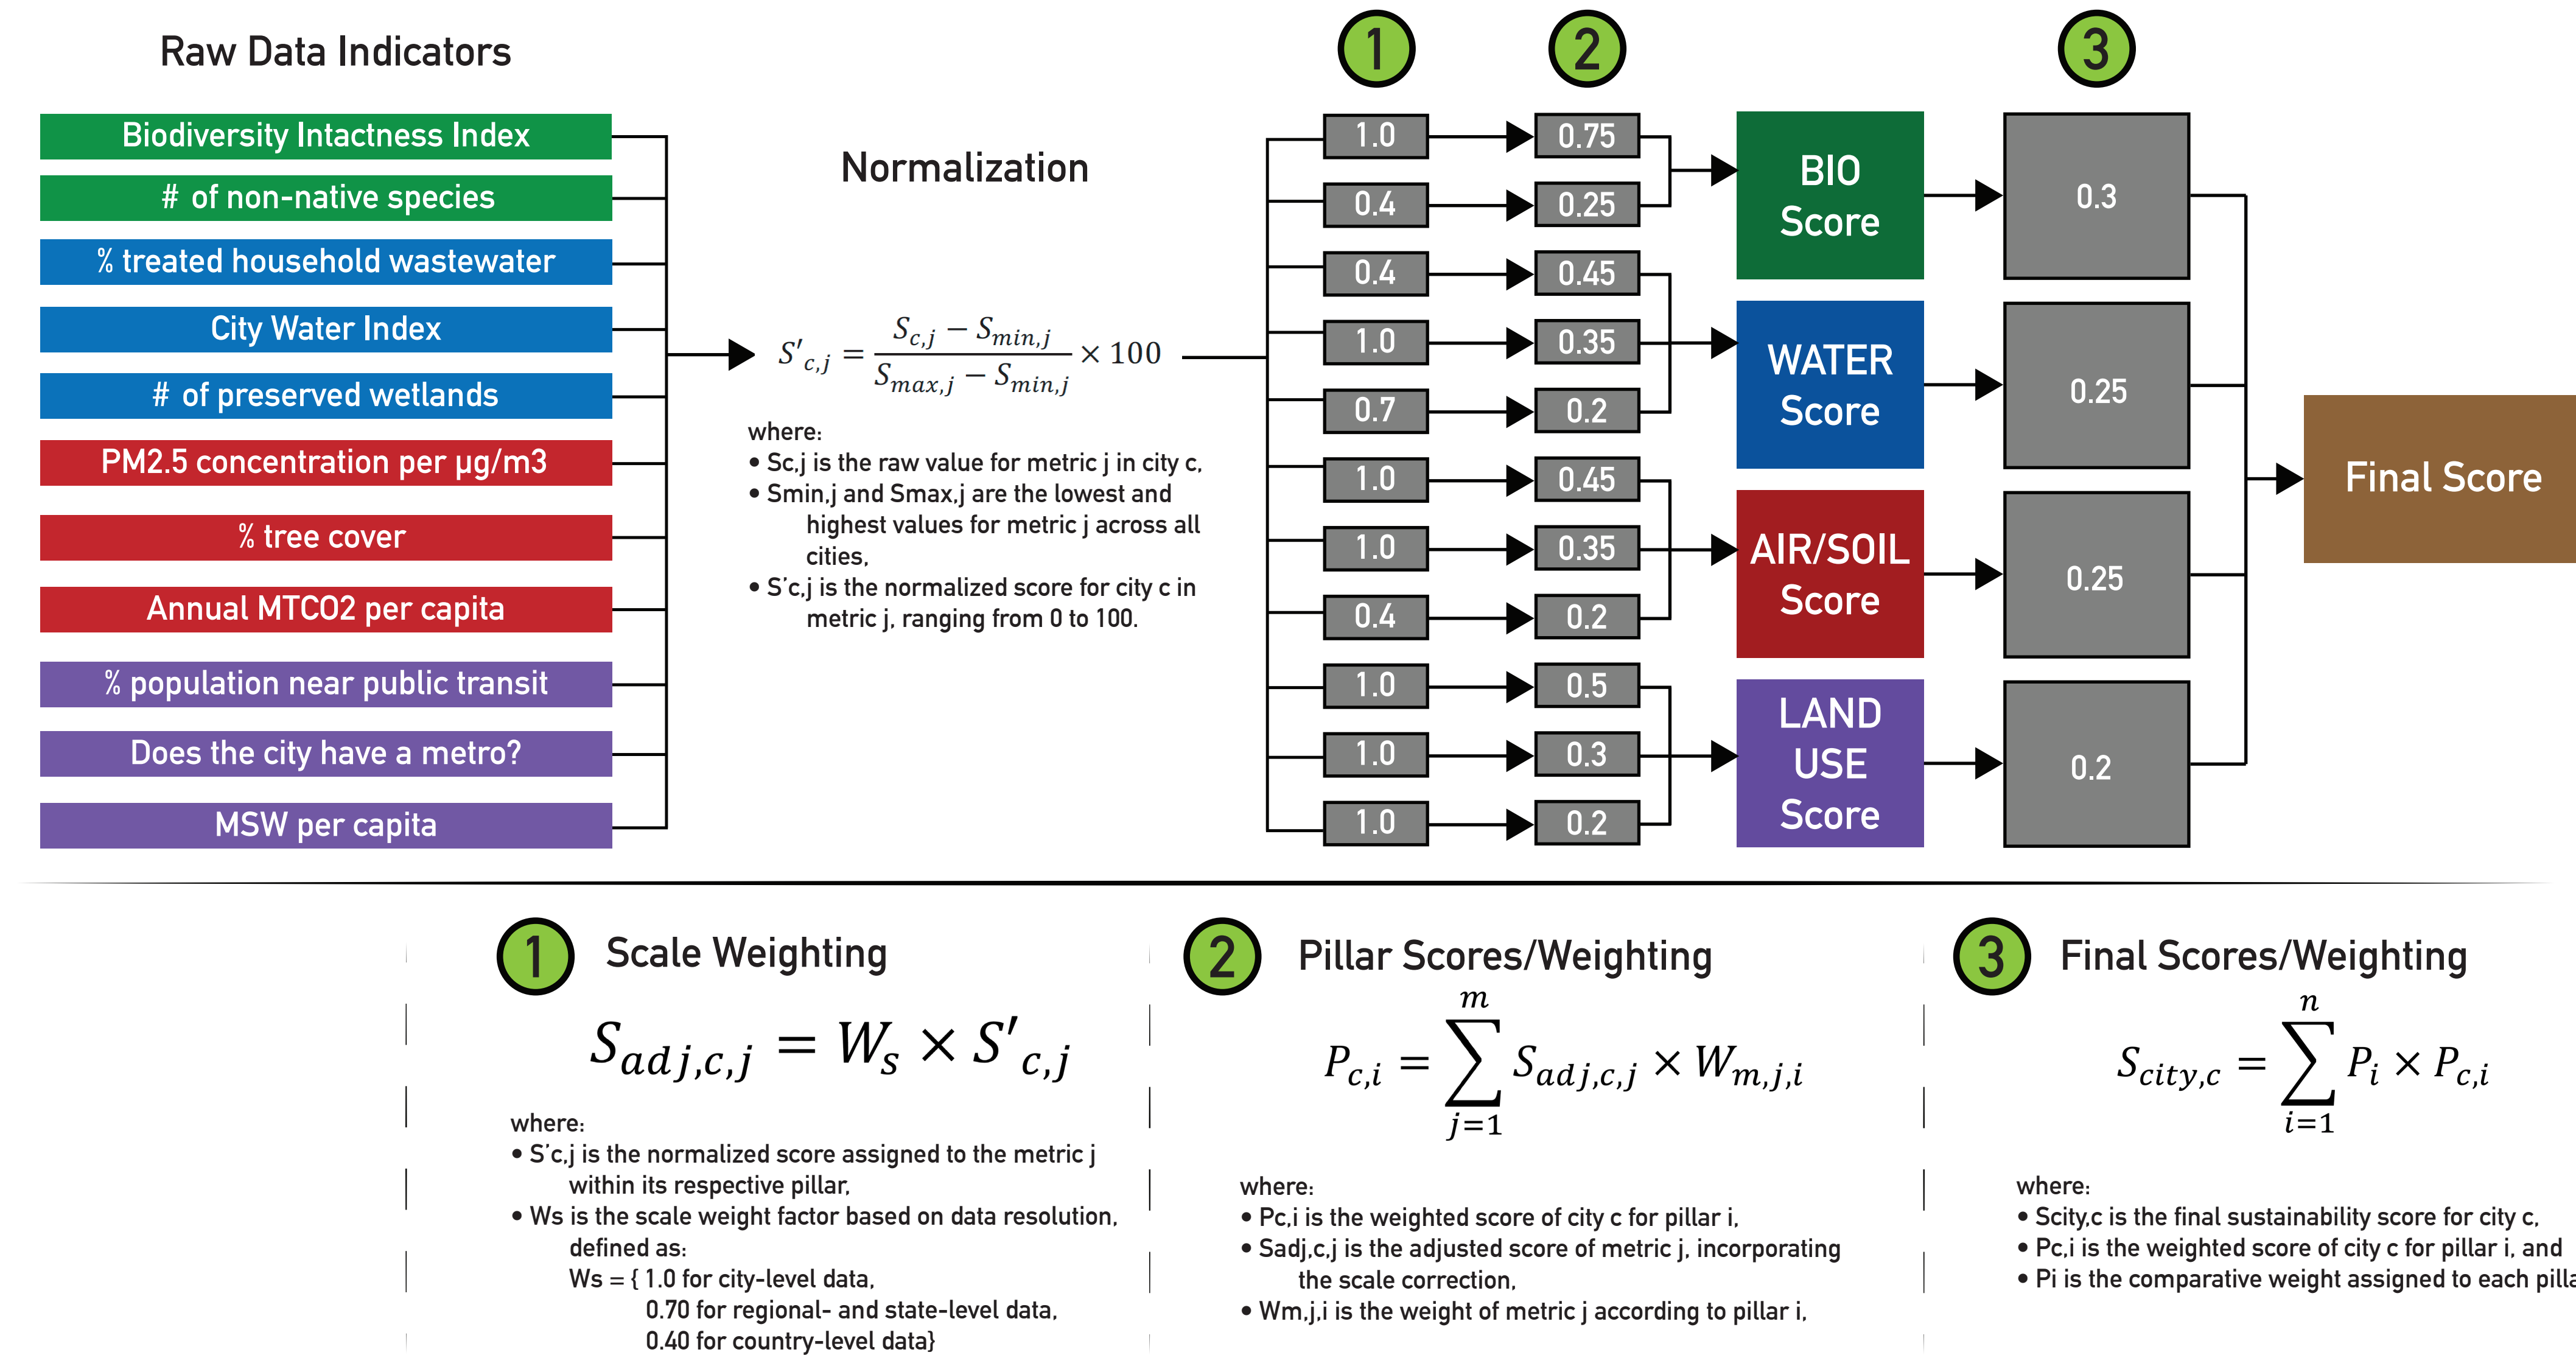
Raw Data Indicators

Biodiversity Intactness Index
# of non-native species
% treated household wastewater
City Water Index
# of preserved wetlands
PM2.5 concentration per µg/m3
% tree cover
Annual MTCO2 per capita
% population near public transit
Does the city have a metro?
MSW per capita

Normalization

$S'_{c,j} = \frac{S_{c,j} - S_{min,j}}{S_{max,j} - S_{min,j}} \times 100$

where:
• Sc,j is the raw value for metric j in city c,
• Smin,j and Smax,j are the lowest and highest values for metric j across all cities,
• S'c,j is the normalized score for city c in metric j, ranging from 0 to 100.

1 2 3

| 1 | 2 |
|---|---|
| 1.0 | 0.75 |
| 0.4 | 0.25 |
| 0.4 | 0.45 |
| 1.0 | 0.35 |
| 0.7 | 0.2 |
| 1.0 | 0.45 |
| 1.0 | 0.35 |
| 0.4 | 0.2 |
| 1.0 | 0.5 |
| 1.0 | 0.3 |
| 1.0 | 0.2 |

BIO Score
WATER Score
AIR/SOIL Score
LAND USE Score

0.3
0.25
0.25
0.2

Final Score

1 Scale Weighting

$S_{adj,c,j} = W_s \times S'_{c,j}$

where:
• S'c,j is the normalized score assigned to the metric j within its respective pillar,
• Ws is the scale weight factor based on data resolution, defined as:
Ws = { 1.0 for city-level data,
0.70 for regional- and state-level data,
0.40 for country-level data}

2 Pillar Scores/Weighting

$P_{c,i} = \sum_{j=1}^{m} S_{adj,c,j} \times W_{m,j,i}$

where:
• Pc,i is the weighted score of city c for pillar i,
• Sadj,c,j is the adjusted score of metric j, incorporating the scale correction,
• Wm,j,i is the weight of metric j according to pillar i,

3 Final Scores/Weighting

$S_{city,c} = \sum_{i=1}^{n} P_i \times P_{c,i}$

where:
• Scity,c is the final sustainability score for city c,
• Pc,i is the weighted score of city c for pillar i, and
• Pi is the comparative weight assigned to each pilla